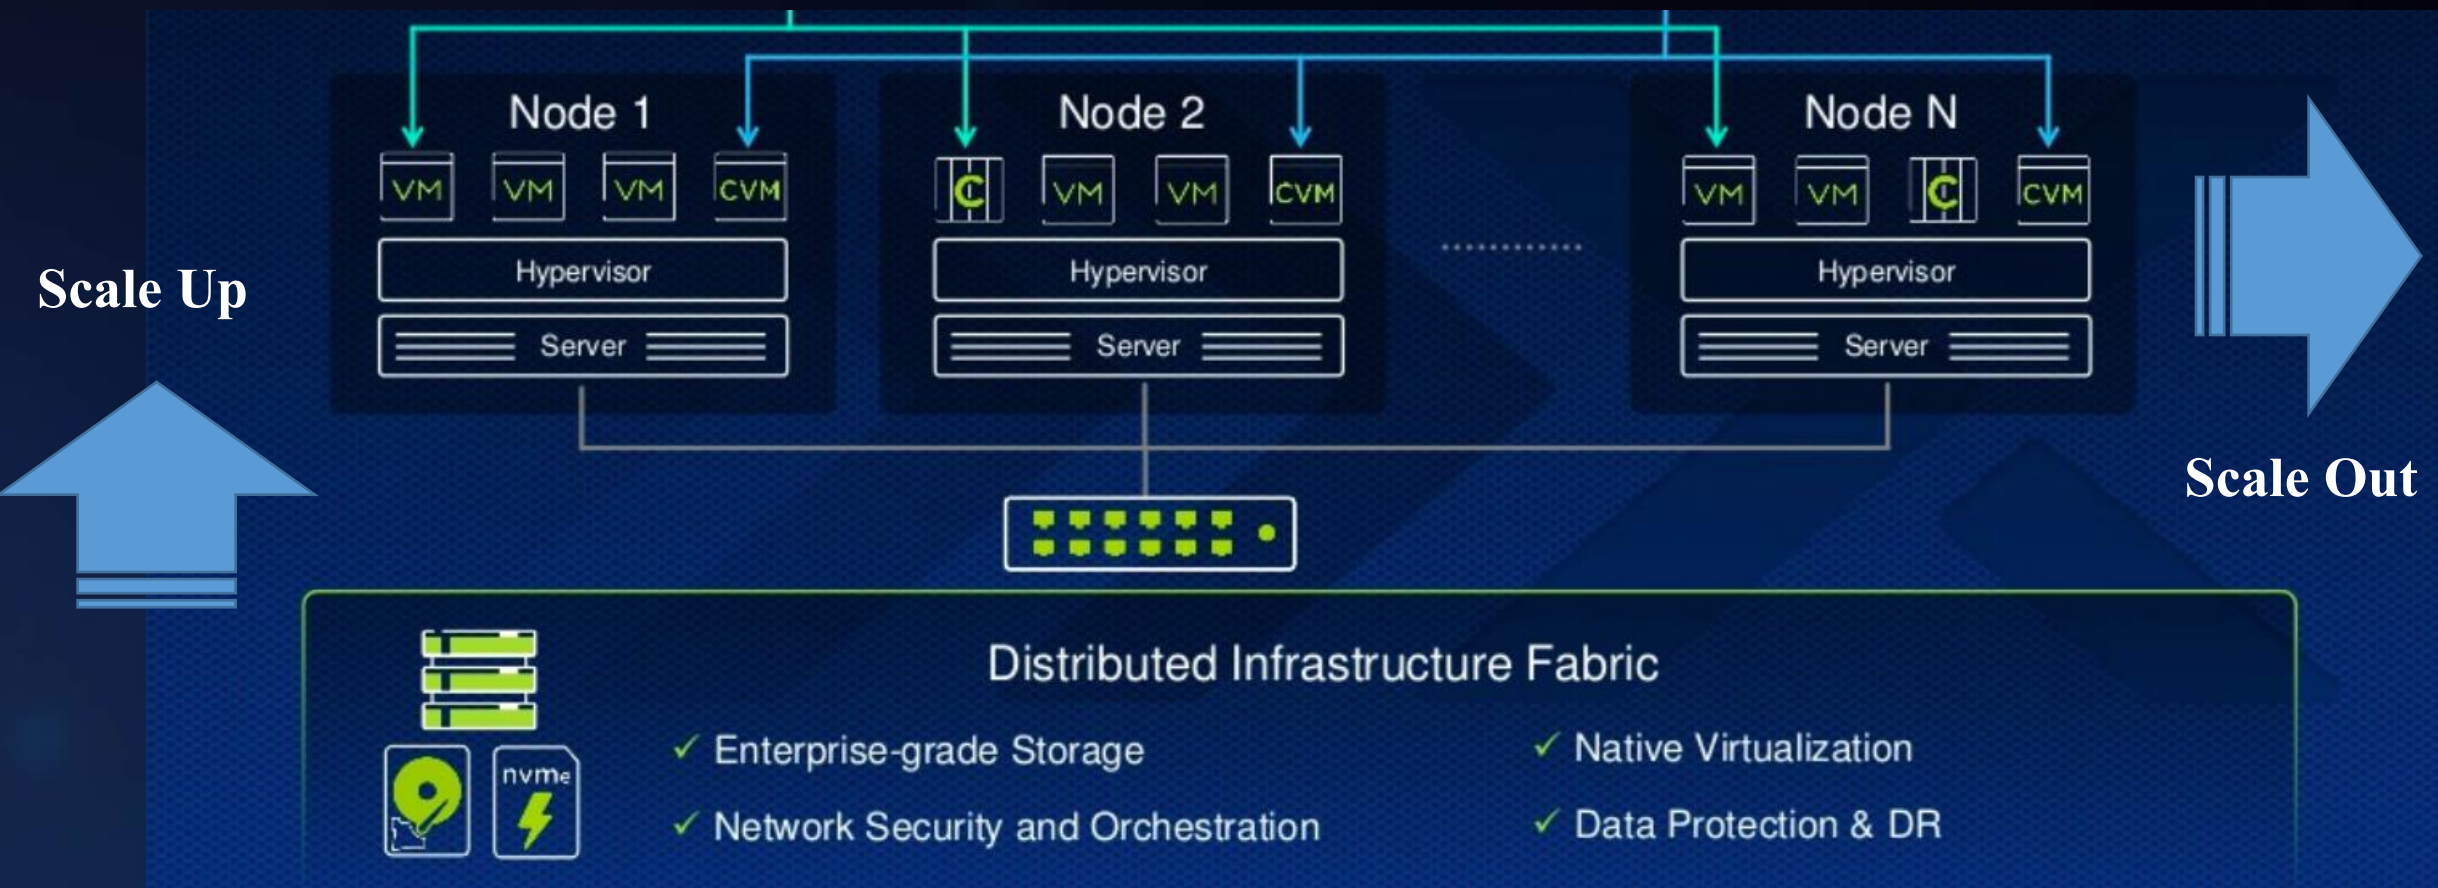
Node 1

VM VM VM CVM

Hypervisor

Server

Node 2

C VM VM CVM

Hypervisor

Server

Node N

VM VM C CVM

Hypervisor

Server

Scale Up

Scale Out

Distributed Infrastructure Fabric

nvme

✓ Enterprise-grade Storage

✓ Network Security and Orchestration

✓ Native Virtualization

✓ Data Protection & DR